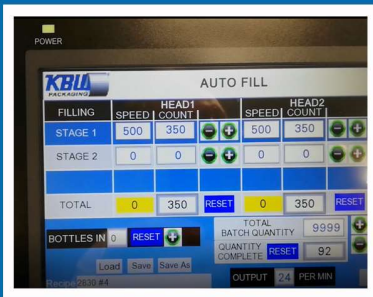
POWER

KBW PACKAGING

AUTO FILL

| FILLING | HEAD1 SPEED | HEAD1 COUNT | | HEAD2 SPEED | HEAD2 COUNT | |
|---|---|---|---|---|---|---|
| STAGE 1 | 500 | 350 | | 500 | 350 | |
| STAGE 2 | 0 | 0 | | 0 | 0 | |
| | | | | | | |
| TOTAL | 0 | 350 | RESET | 0 | 350 | RESET |

BOTTLES IN 0 RESET

TOTAL BATCH QUANTITY 9999

QUANTITY COMPLETE RESET 92

Load Save Save As

Recipe 2030 #4

OUTPUT 24 PER MIN